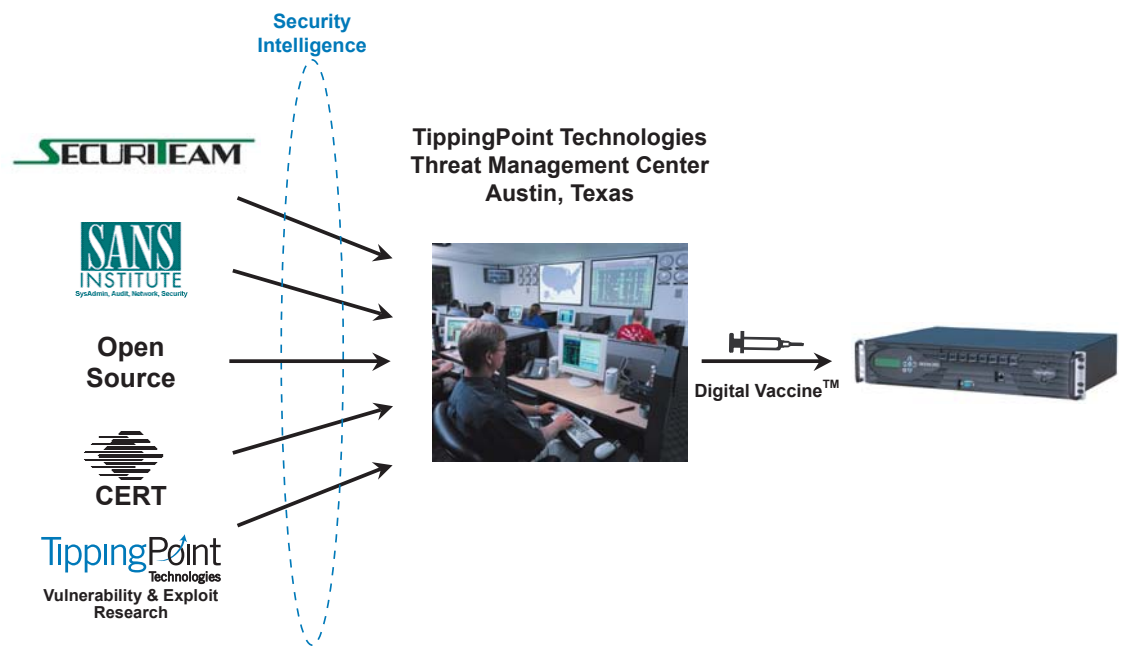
Security Intelligence

SECURITEAM

SANS INSTITUTE
SysAdmin, Audit, Network, Security

Open Source

CERT

TippingPoint Technologies
Vulnerability & Exploit Research

TippingPoint Technologies
Threat Management Center
Austin, Texas

Digital Vaccine$^{TM}$